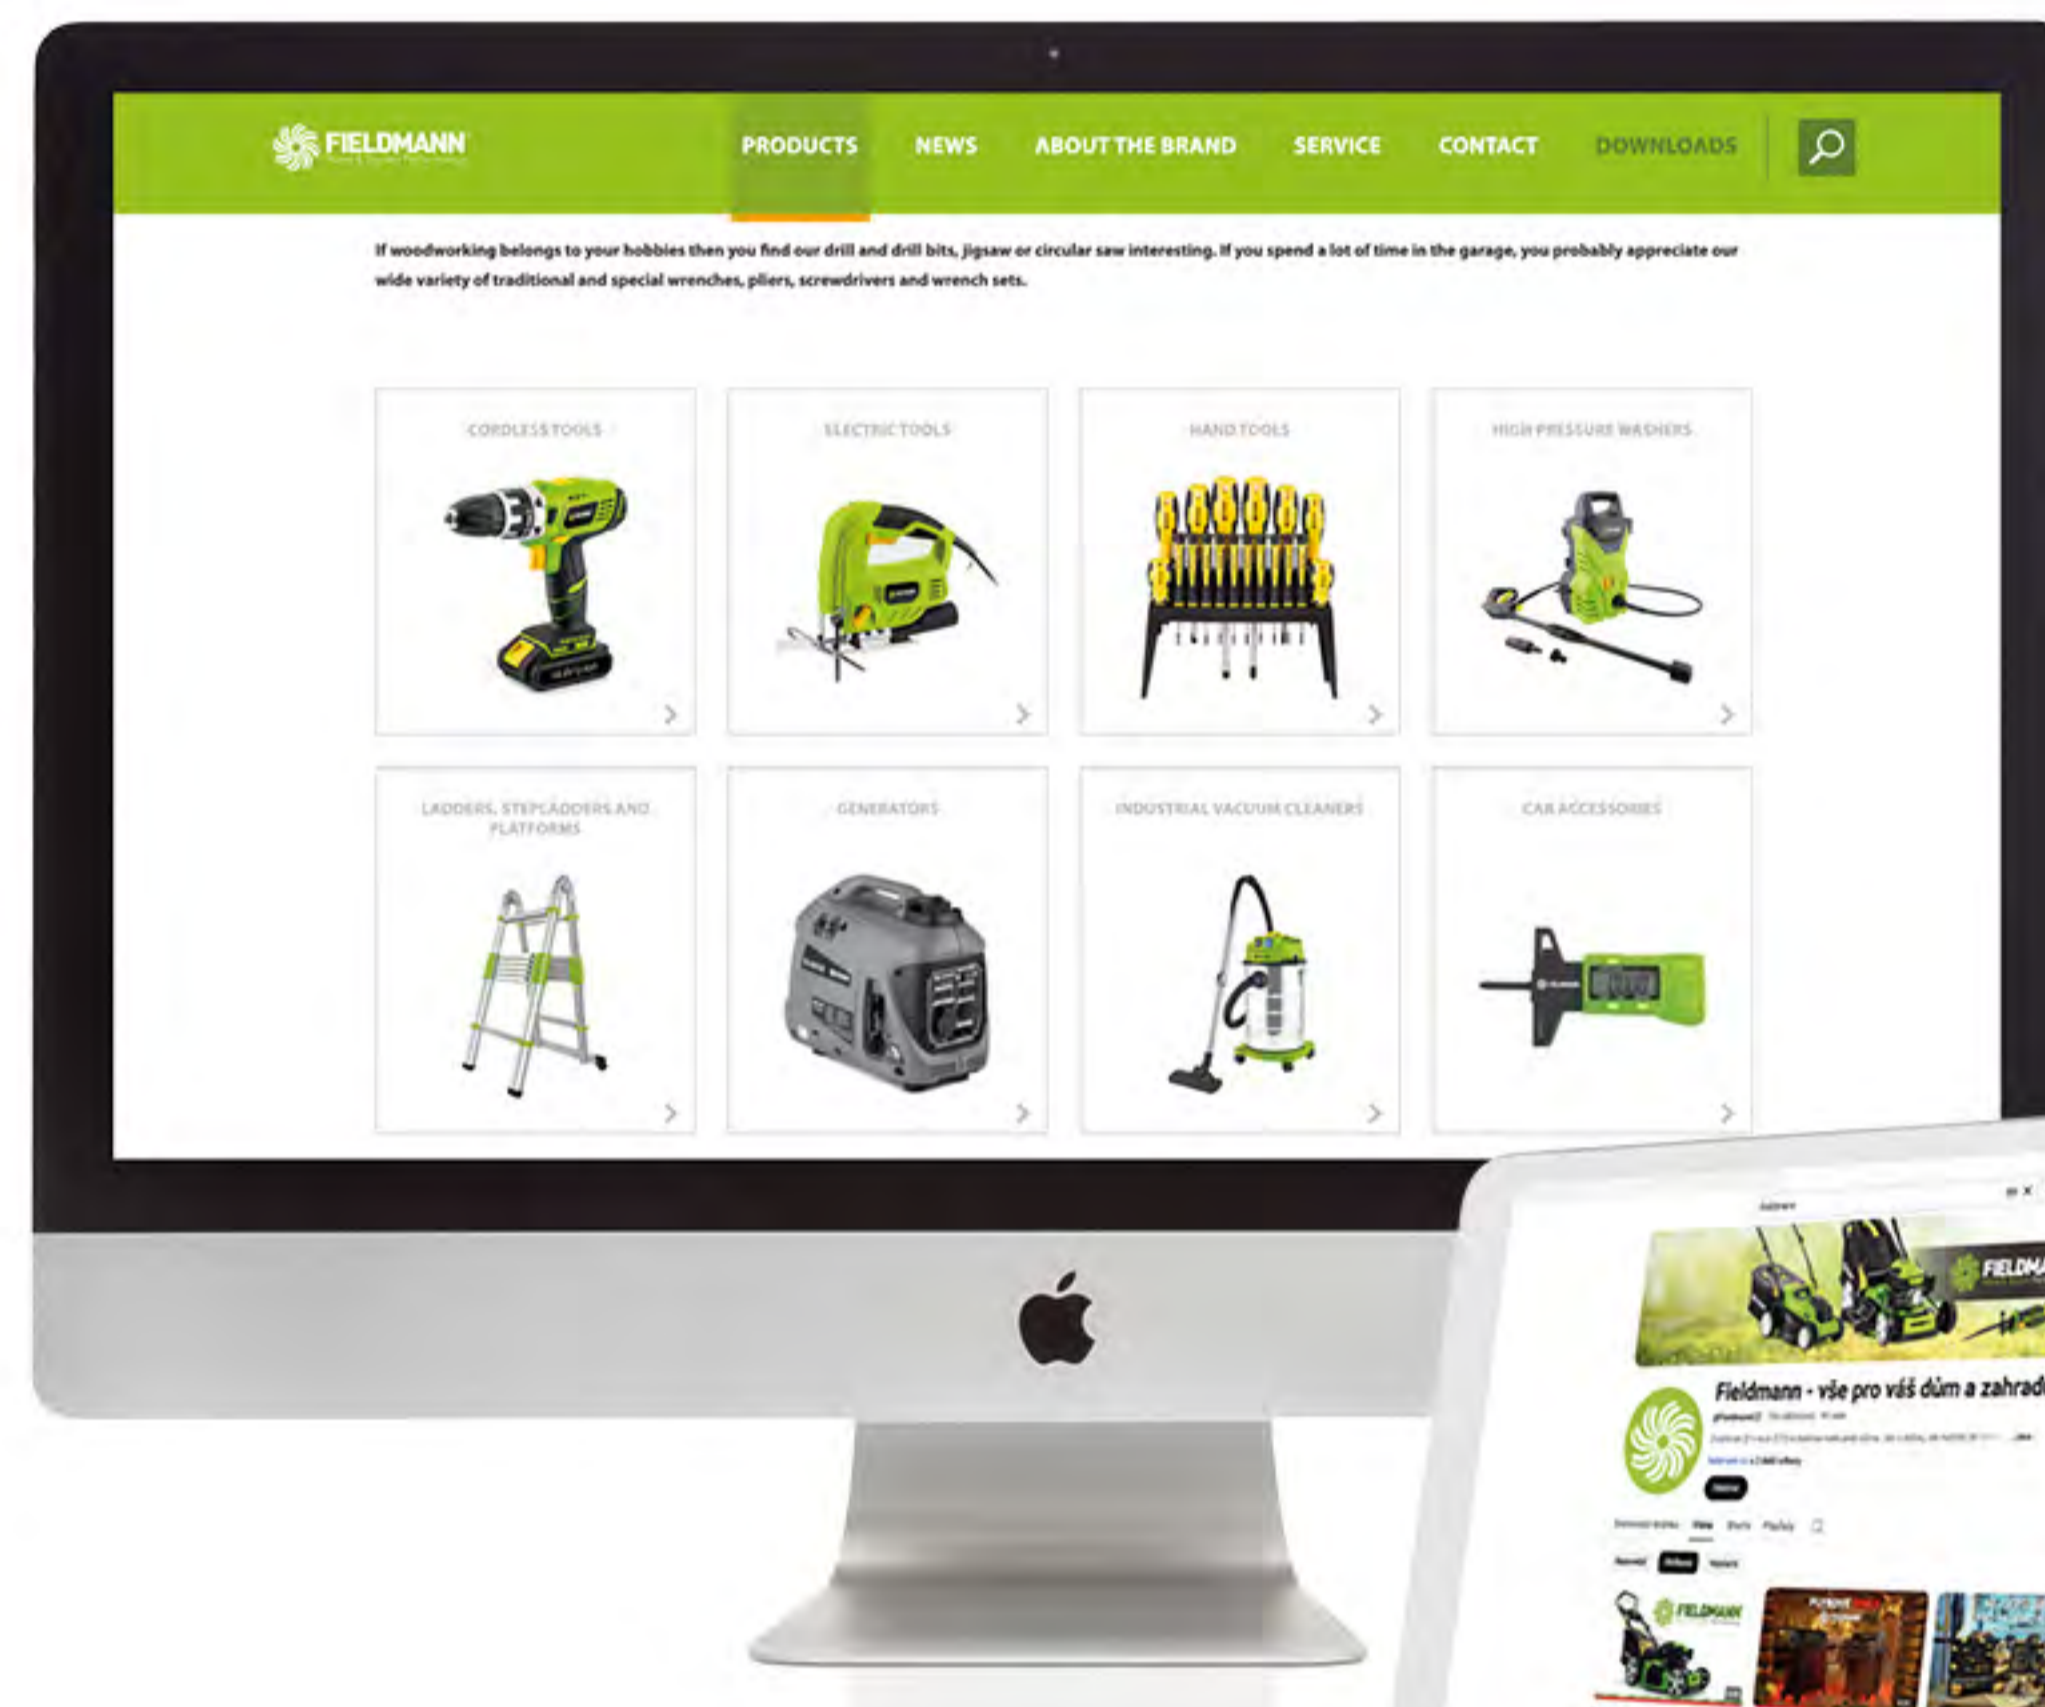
FIELDMANN

PRODUCTS NEWS ABOUT THE BRAND SERVICE CONTACT DOWNLOADS

If woodworking belongs to your hobbies then you find our drill and drill bits, jigsaw or circular saw interesting. If you spend a lot of time in the garage, you probably appreciate our wide variety of traditional and special wrenches, pliers, screwdrivers and wrench sets.

CORDLESS TOOLS

ELECTRIC TOOLS

HAND TOOLS

HIGH PRESSURE WASHERS

LADDERS, STEPLADDERS AND PLATFORMS

GENERATORS

INDUSTRIAL VACUUM CLEANERS

CAR ACCESSORIES

FIELDMA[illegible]

Fieldmann - vše pro váš dům a zahrad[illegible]

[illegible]

FIELDMANN